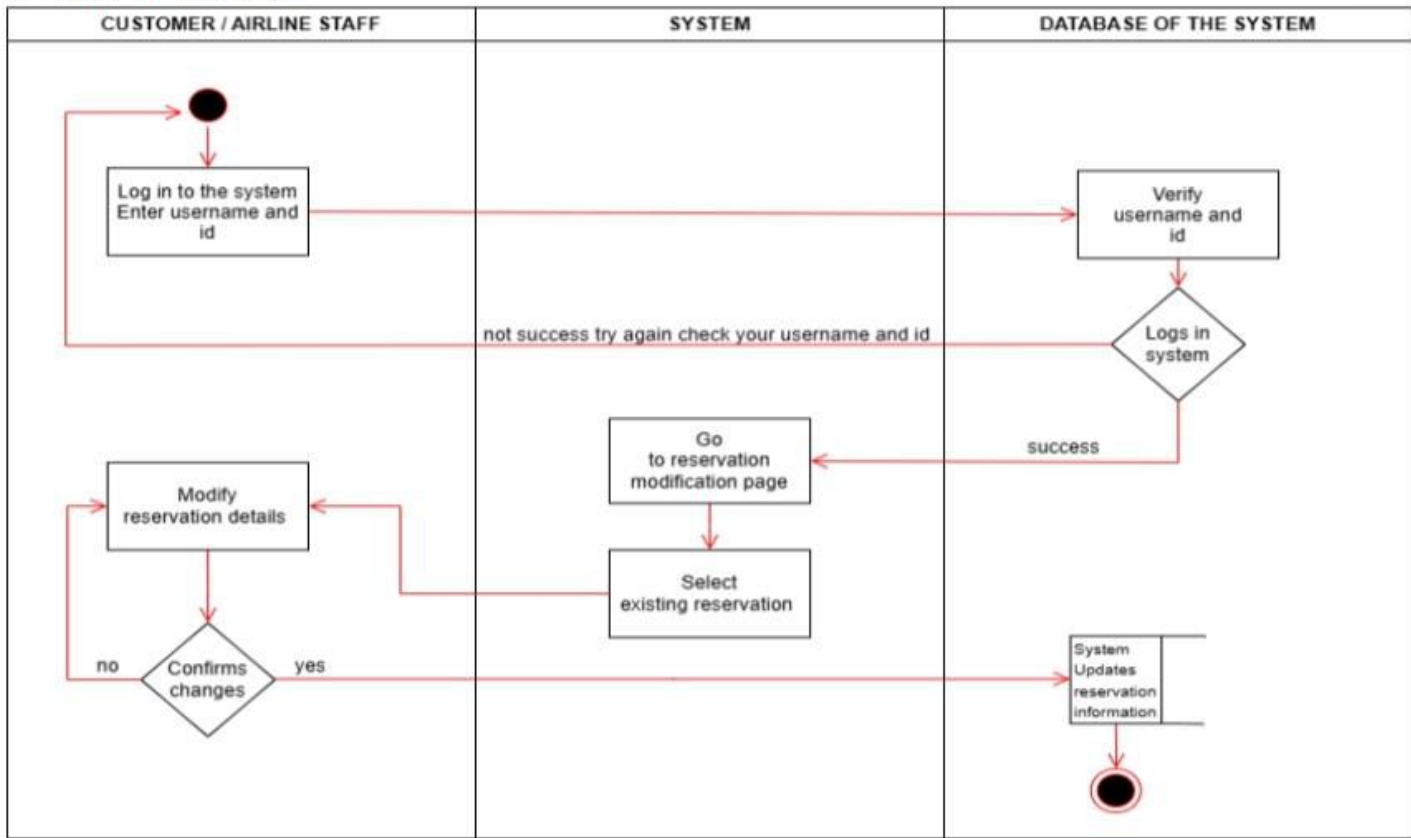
| CUSTOMER / AIRLINE STAFF | SYSTEM | DATABASE OF THE SYSTEM |
|---|---|---|

Log in to the system Enter username and id

Verify username and id

not success try again check your username and id

Logs in system

success

Go to reservation modification page

Modify reservation details

Select existing reservation

no

Confirms changes

yes

System Updates reservation information